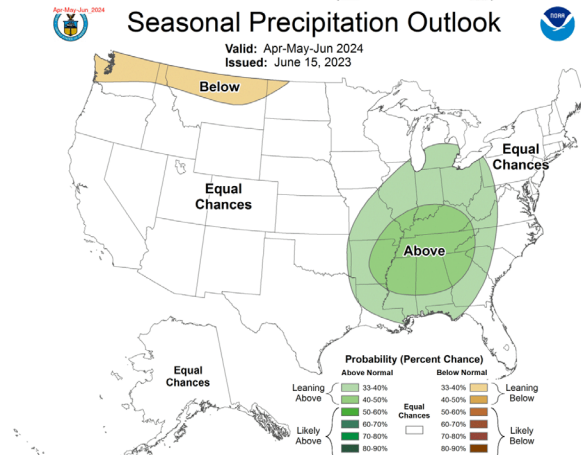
Apr-May-Jun 2024

Seasonal Precipitation Outlook

Valid: Apr-May-Jun 2024
Issued: June 15, 2023

NOAA

Below

Equal Chances

Equal Chances

Above

Equal Chances

Probability (Percent Chance)

Above Normal

Below Normal

Leaning Above

33-40%
40-50%
50-60%
60-70%
70-80%
80-90%

Likely Above

Equal Chances

33-40%
40-50%
50-60%
60-70%
70-80%
80-90%

Leaning Below

Likely Below